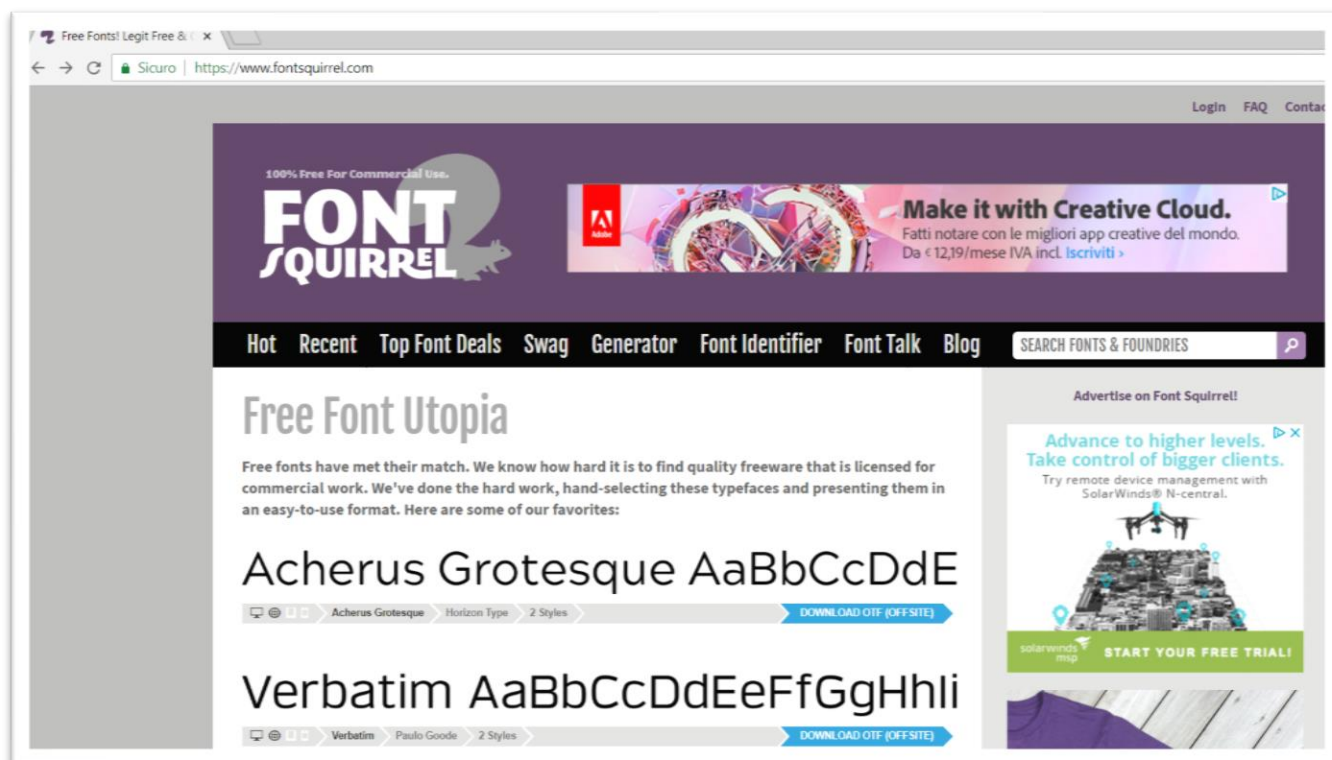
Free Fonts! Legit Free & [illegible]

Sicuro | https://www.fontsquirrel.com

Login FAQ Contac

100% Free For Commercial Use.

FONT SQUIRREL

Adobe

Make it with Creative Cloud.
Fatti notare con le migliori app creative del mondo.
Da € 12,19/mese IVA incl. Iscriviti ›

Hot Recent Top Font Deals Swag Generator Font Identifier Font Talk Blog

SEARCH FONTS & FOUNDRIES

Free Font Utopia

Free fonts have met their match. We know how hard it is to find quality freeware that is licensed for commercial work. We've done the hard work, hand-selecting these typefaces and presenting them in an easy-to-use format. Here are some of our favorites:

Acherus Grotesque AaBbCcDdE

Acherus Grotesque Horizon Type 2 Styles DOWNLOAD OTF (OFFSITE)

Verbatim AaBbCcDdEeFfGgHhIi

Verbatim Paulo Goode 2 Styles DOWNLOAD OTF (OFFSITE)

Advertise on Font Squirrel!

Advance to higher levels.
Take control of bigger clients.
Try remote device management with SolarWinds® N-central.

solarwinds msp START YOUR FREE TRIAL!